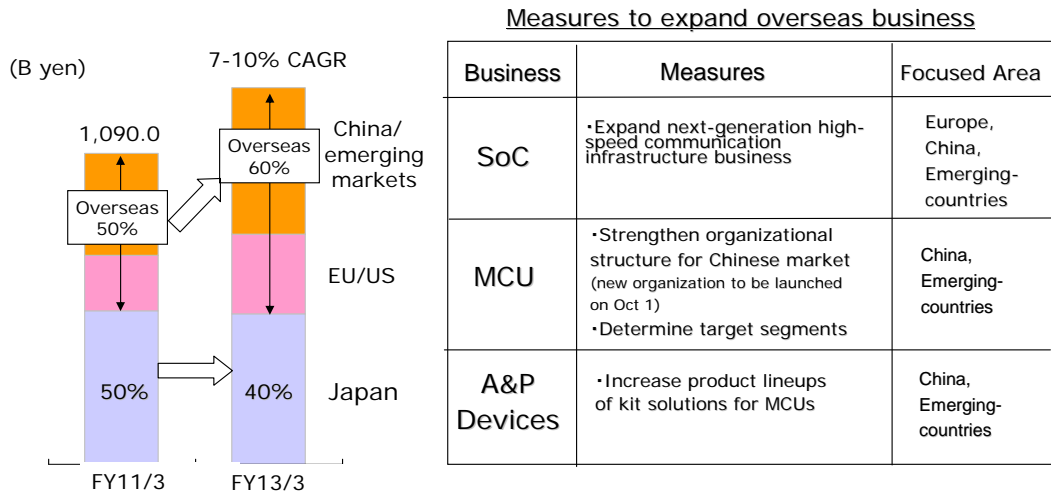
(B yen)

7-10% CAGR

1,090.0

Overseas 50%

Overseas 60%

China/ emerging markets

EU/US

50%

40%

Japan

FY11/3

FY13/3

Measures to expand overseas business

| Business | Measures | Focused Area |
|---|---|---|
| SoC | ・Expand next-generation high-speed communication infrastructure business | Europe, China, Emerging-countries |
| MCU | ・Strengthen organizational structure for Chinese market (new organization to be launched on Oct 1) ・Determine target segments | China, Emerging-countries |
| A&P Devices | ・Increase product lineups of kit solutions for MCUs | China, Emerging-countries |